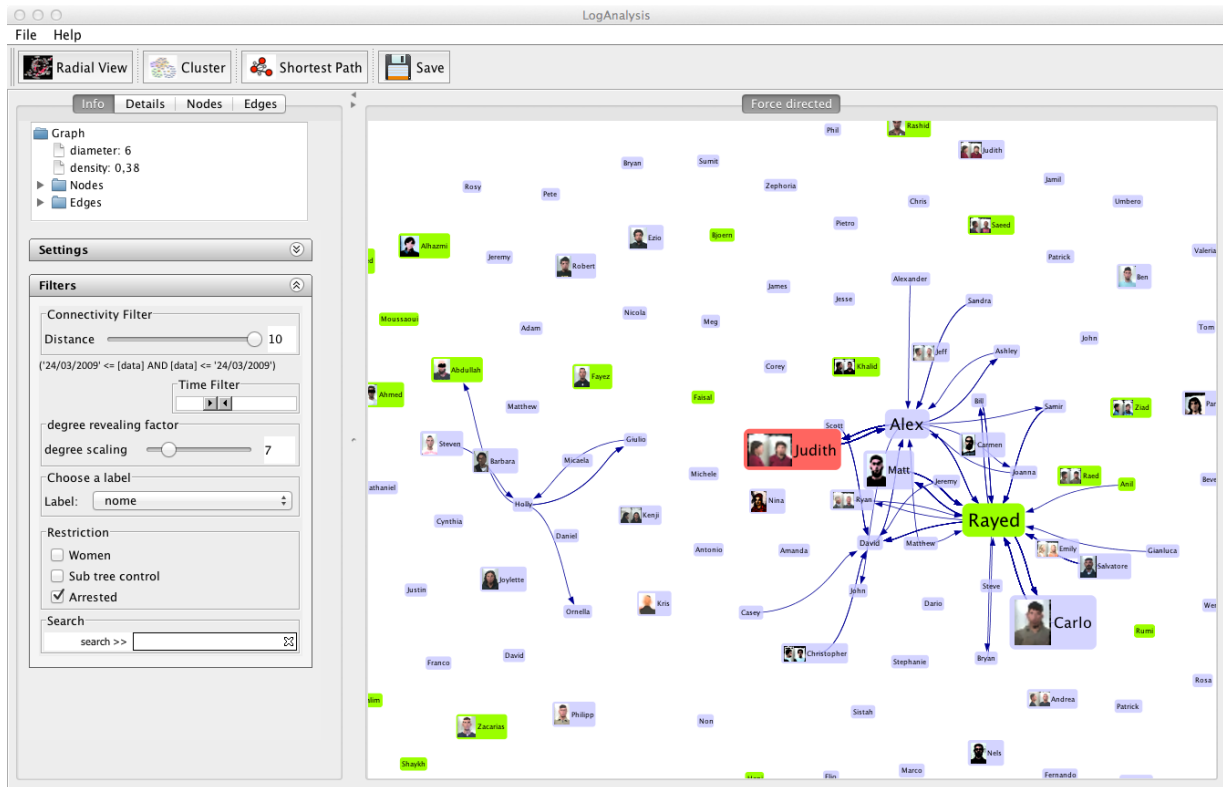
LogAnalysis

File Help

Radial View Cluster Shortest Path Save

Info Details Nodes Edges

Graph
diameter: 6
density: 0,38
Nodes
Edges

Settings

Filters

Connectivity Filter
Distance 10
('24/03/2009' <= [data] AND [data] <= '24/03/2009')
Time Filter

degree revealing factor
degree scaling 7

Choose a label
Label: nome

Restriction
Women
Sub tree control
Arrested

Search
search >>

Force directed

Phil Rashid Judith Bryan Sumit Rosy Pete Zephoria Jamil Chris Umbero Ezio Bjoern Pietro Saeed Alhazmi Jeremy Robert Patrick Valeria Ben James Alexander Jesse Sandra Moussaoui Adam Nicola Meg Tom John Jeff Ashley Abdullah Fayez Corey Khalid Ahmed Faisal Matthew Bill Samir Ziad Scott Alex Steven Giulio Judith Carmen Barbara Micaela Matt Joanna Raed Michele Anil Nina Jeremy athaniel Holly Ryan Rayed Kenji Cynthia Daniel David Matthew Emily Gianluca Antonio Amanda Salvatore Joylette Steve Justin John Kris Dario Carlo Ornella Casey Rumi Christopher Franco David Stephanie Bryan Rosa Andrea slim Philipp Sistah Patrick Zacarias Non Nels Shaykh Marco Fernando